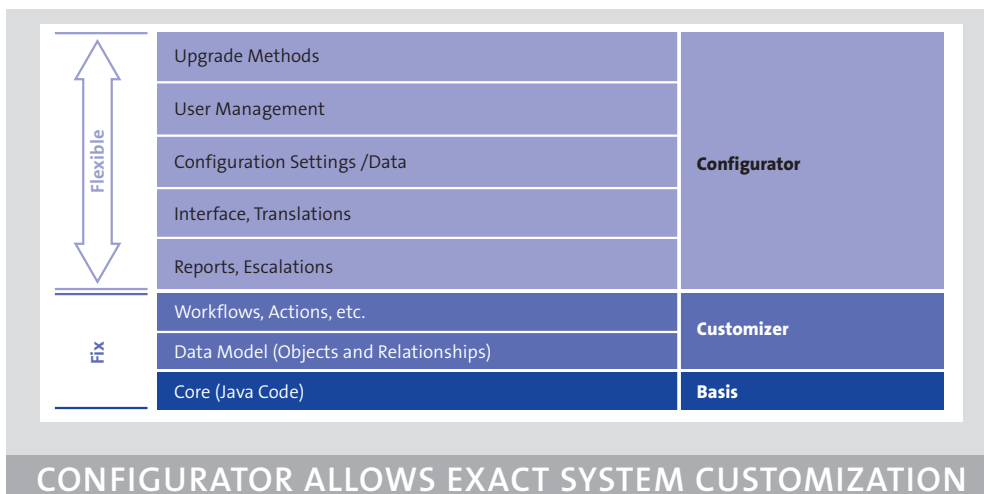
Flexible

Upgrade Methods

User Management

Configuration Settings /Data

Interface, Translations

Reports, Escalations

Configurator

Fix

Workflows, Actions, etc.

Data Model (Objects and Relationships)

Customizer

Core (Java Code)

Basis

CONFIGURATOR ALLOWS EXACT SYSTEM CUSTOMIZATION